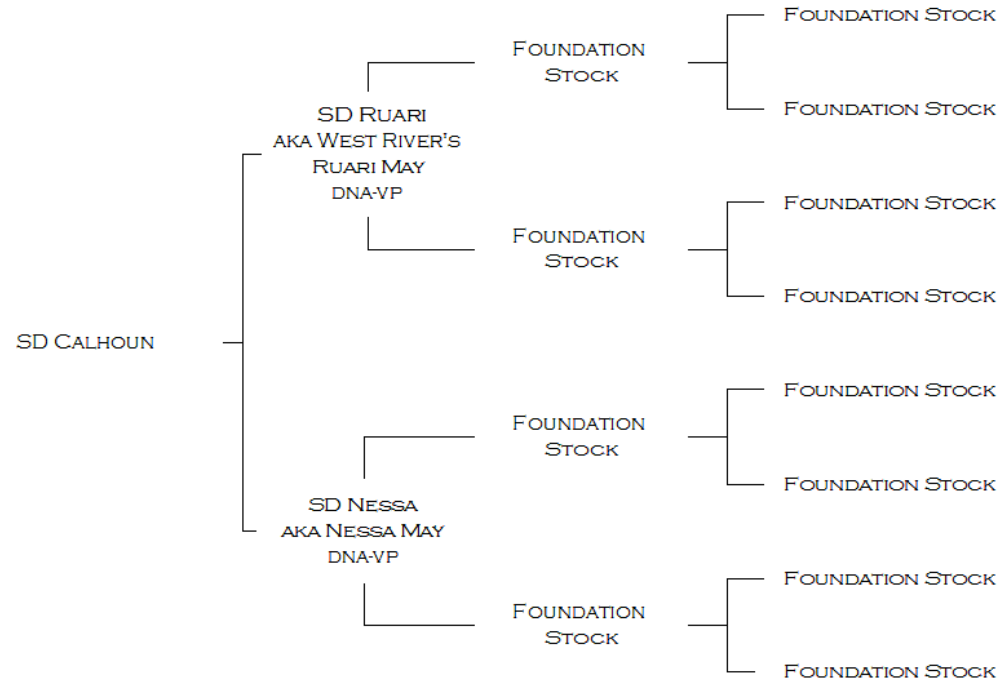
SD Calhoun

SD Ruari
aka West River's
Ruari May
DNA-VP

Foundation Stock

Foundation Stock

Foundation Stock

Foundation Stock

Foundation Stock

Foundation Stock

SD Nessa
aka Nessa May
DNA-VP

Foundation Stock

Foundation Stock

Foundation Stock

Foundation Stock

Foundation Stock

Foundation Stock